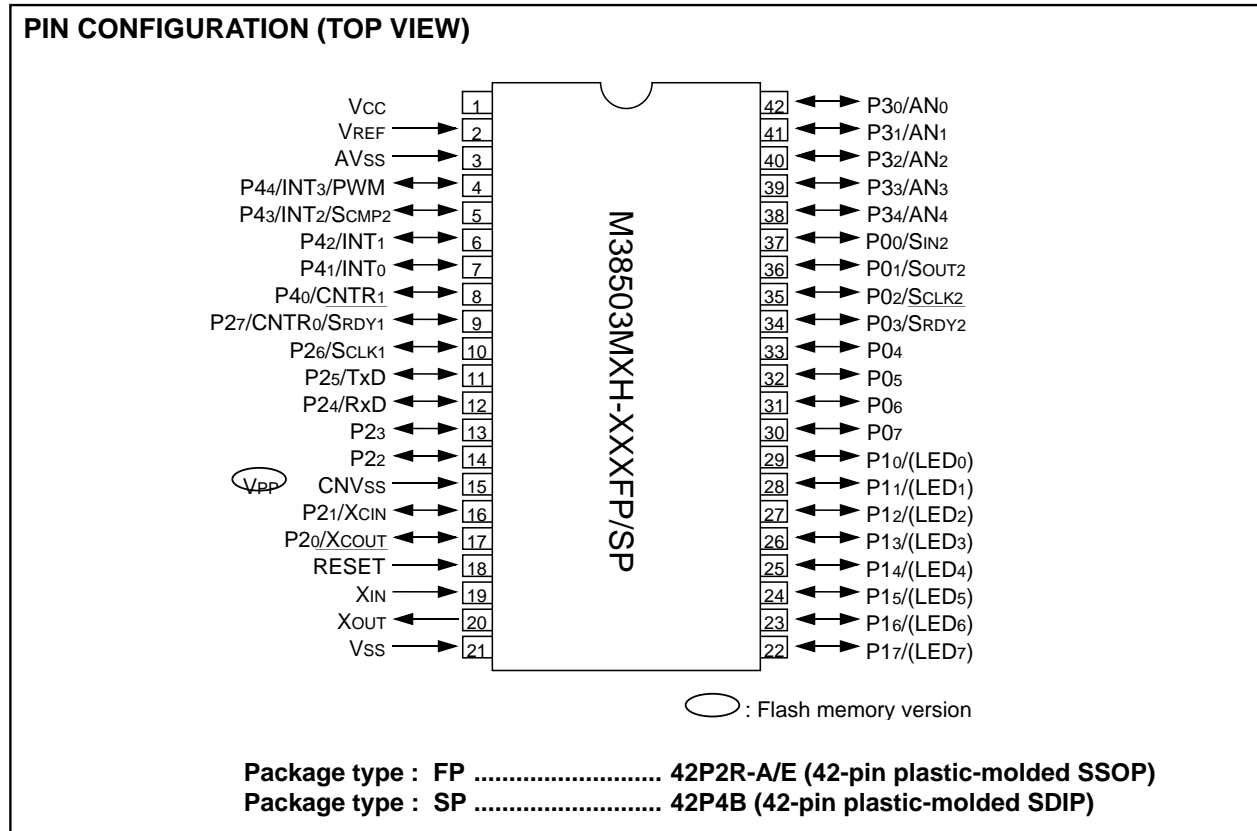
PIN CONFIGURATION (TOP VIEW)

VCC 1
VREF 2
AVSS 3
P44/INT3/PWM 4
P43/INT2/SCMP2 5
P42/INT1 6
P41/INT0 7
P40/CNTR1 8
P27/CNTR0/SRDY1 9
P26/SCLK1 10
P25/TxD 11
P24/RxD 12
P23 13
P22 14
VPP CNVSS 15
P21/XCIN 16
P20/XCOUT 17
RESET 18
XIN 19
XOUT 20
VSS 21

M38503MXH-XXXFP/SP

42 P30/AN0
41 P31/AN1
40 P32/AN2
39 P33/AN3
38 P34/AN4
37 P00/SIN2
36 P01/SOUT2
35 P02/SCLK2
34 P03/SRDY2
33 P04
32 P05
31 P06
30 P07
29 P10/(LED0)
28 P11/(LED1)
27 P12/(LED2)
26 P13/(LED3)
25 P14/(LED4)
24 P15/(LED5)
23 P16/(LED6)
22 P17/(LED7)

: Flash memory version

Package type : FP ........................ 42P2R-A/E (42-pin plastic-molded SSOP)
Package type : SP ........................ 42P4B (42-pin plastic-molded SDIP)